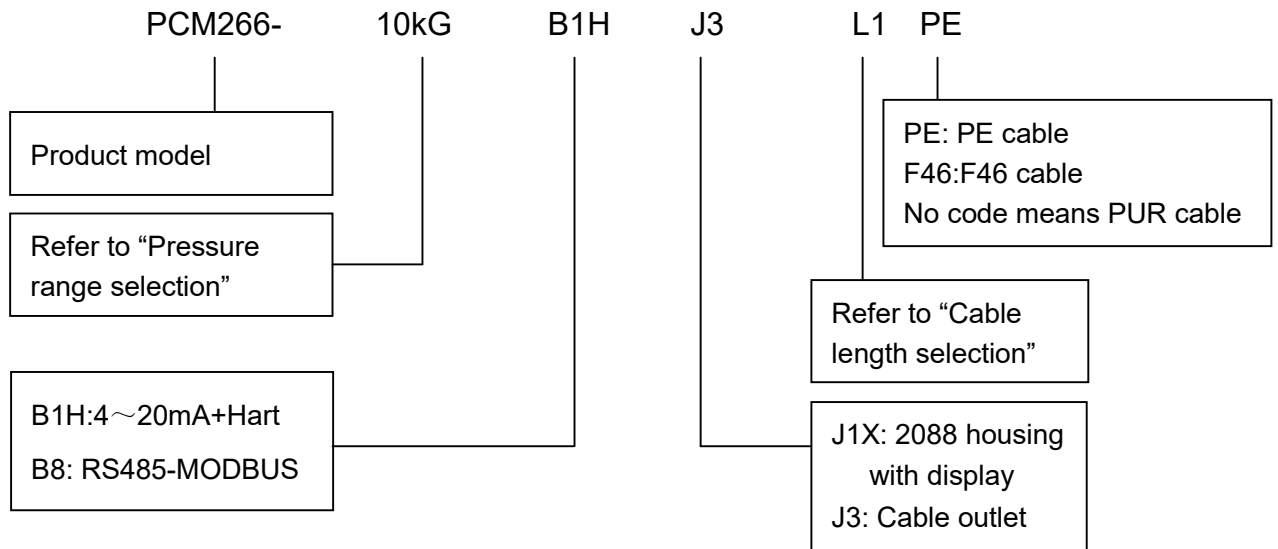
PCM266- 10kG B1H J3 L1 PE

Product model

Refer to “Pressure range selection”

B1H:4～20mA+Hart
B8: RS485-MODBUS

J1X: 2088 housing with display
J3: Cable outlet

Refer to “Cable length selection”

PE: PE cable
F46:F46 cable
No code means PUR cable